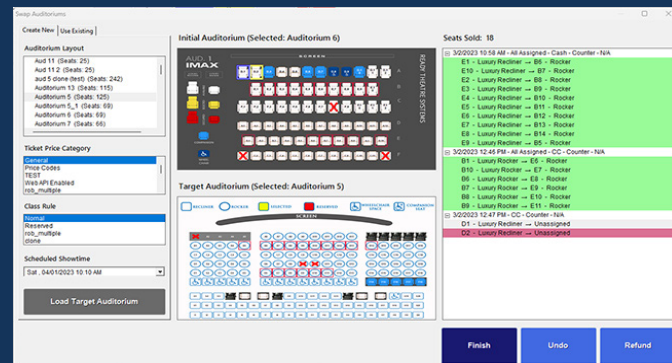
Swap Auditoriums

Create New | Use Existing

Auditorium Layout
Aud 11 (Seats: 25)
Aud 11 2 (Seats: 25)
aud 5 clone (test) (Seats: 242)
Auditorium 13 (Seats: 115)
Auditorium 5 (Seats: 125)
Auditorium 5_1 (Seats: 69)
Auditorium 6 (Seats: 69)
Auditorium 7 (Seats: 69)

Ticket Price Category
General
Price Codes
TEST
Web API Enabled
rob_multiple

Class Rule
Normal
Reserved
rob_multiple
clone

Scheduled Showtime
Sat , 04/01/2023 10:10 AM

Load Target Auditorium

Initial Auditorium (Selected: Auditorium 6)

AUD 1 IMAX

SCREEN

READY THEATRE SYSTEMS

Target Auditorium (Selected: Auditorium 5)

RECLINER
ROCKER
SELECTED
RESERVED
WHEELCHAIR SPACE
COMPANION SEAT

SCREEN

Seats Sold: 18

3/2/2023 10:58 AM - All Assigned - Cash - Counter - N/A
E11 – Luxury Recliner → B6 - Rocker
E10 – Luxury Recliner → B7 - Rocker
E4 – Luxury Recliner → B8 - Rocker
E3 – Luxury Recliner → B9 - Rocker
E2 – Luxury Recliner → B10 - Rocker
E5 – Luxury Recliner → B11 - Rocker
E6 – Luxury Recliner → B12 - Rocker
E7 – Luxury Recliner → B13 - Rocker
E8 – Luxury Recliner → B14 - Rocker
E9 – Luxury Recliner → B5 - Rocker

3/2/2023 12:45 PM - All Assigned - CC - Counter - N/A
B1 – Luxury Rocker → E6 - Rocker
B10 – Luxury Rocker → E7 - Rocker
B6 – Luxury Rocker → E8 - Rocker
B7 – Luxury Rocker → E9 - Rocker
B8 – Luxury Rocker → E10 - Rocker
B9 – Luxury Rocker → E11 - Rocker

3/2/2023 12:47 PM - CC - Counter - N/A
D1 – Luxury Recliner → Unassigned
D2 – Luxury Recliner → Unassigned

Finish
Undo
Refund